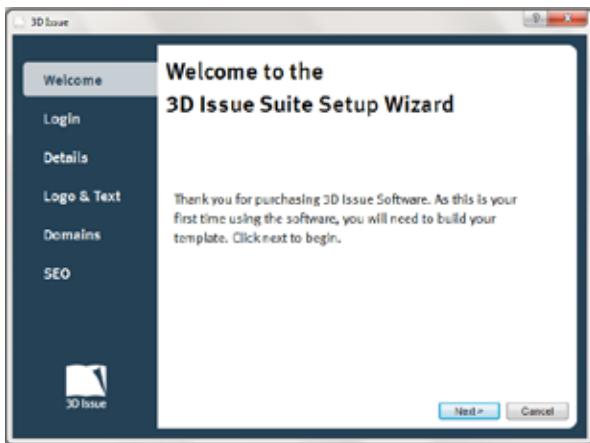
3D Issue

Welcome

Login

Details

Logo & Text

Domains

SEO

3D Issue

Welcome to the
3D Issue Suite Setup Wizard

Thank you for purchasing 3D Issue Software. As this is your first time using the software, you will need to build your template. Click next to begin.

Next >

Cancel